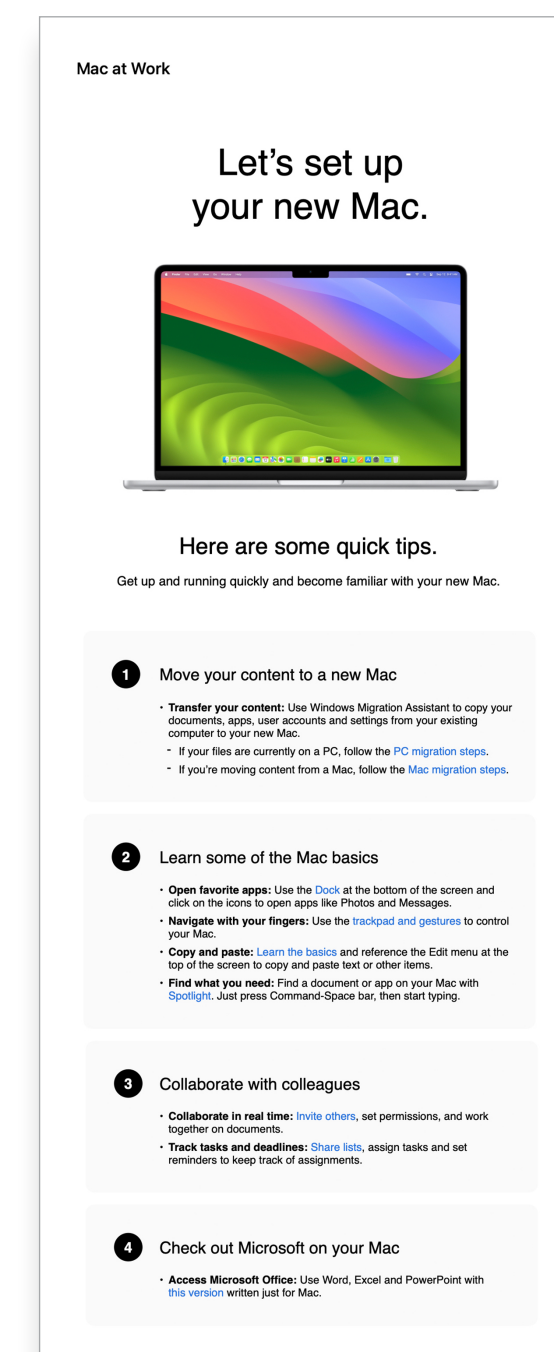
Mac at Work

Let’s set up your new Mac.

Here are some quick tips.

Get up and running quickly and become familiar with your new Mac.

1

Move your content to a new Mac

• **Transfer your content:** Use Windows Migration Assistant to copy your documents, apps, user accounts and settings from your existing computer to your new Mac.

- If your files are currently on a PC, follow the PC migration steps.
- If you’re moving content from a Mac, follow the Mac migration steps.

2

Learn some of the Mac basics

• **Open favorite apps:** Use the Dock at the bottom of the screen and click on the icons to open apps like Photos and Messages.
• **Navigate with your fingers:** Use the trackpad and gestures to control your Mac.
• **Copy and paste:** Learn the basics and reference the Edit menu at the top of the screen to copy and paste text or other items.
• **Find what you need:** Find a document or app on your Mac with Spotlight. Just press Command-Space bar, then start typing.

3

Collaborate with colleagues

• **Collaborate in real time:** Invite others, set permissions, and work together on documents.
• **Track tasks and deadlines:** Share lists, assign tasks and set reminders to keep track of assignments.

4

Check out Microsoft on your Mac

• **Access Microsoft Office:** Use Word, Excel and PowerPoint with this version written just for Mac.